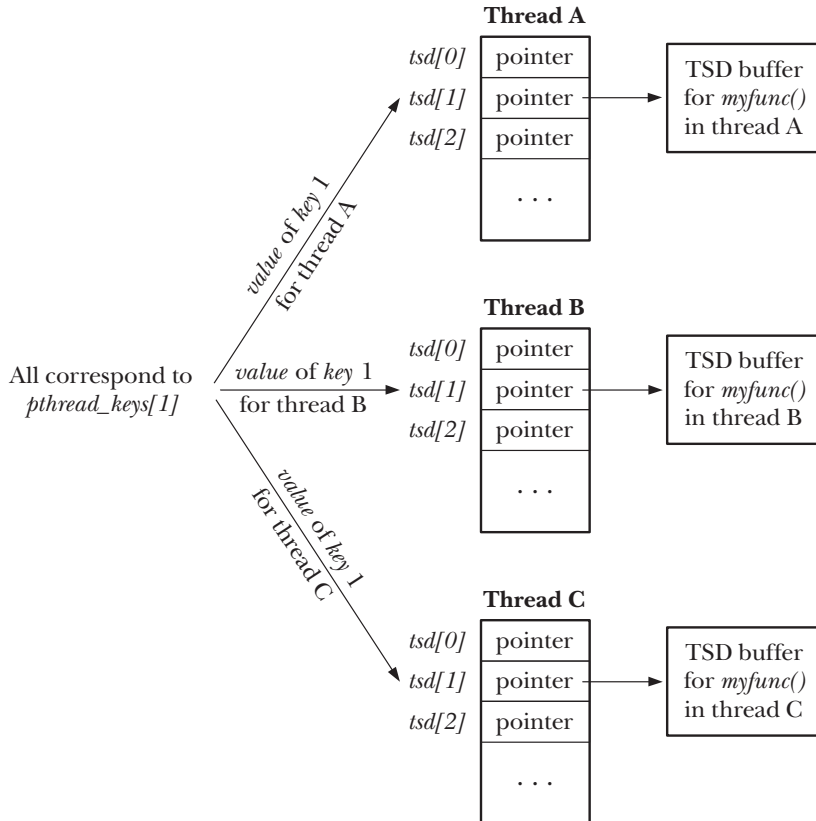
Thread A

tsd[0] pointer
tsd[1] pointer
tsd[2] pointer
. . .

TSD buffer for myfunc() in thread A

value of key 1 for thread A

Thread B

tsd[0] pointer
tsd[1] pointer
tsd[2] pointer
. . .

TSD buffer for myfunc() in thread B

All correspond to pthread_keys[1]

value of key 1 for thread B

value of key 1 for thread C

Thread C

tsd[0] pointer
tsd[1] pointer
tsd[2] pointer
. . .

TSD buffer for myfunc() in thread C